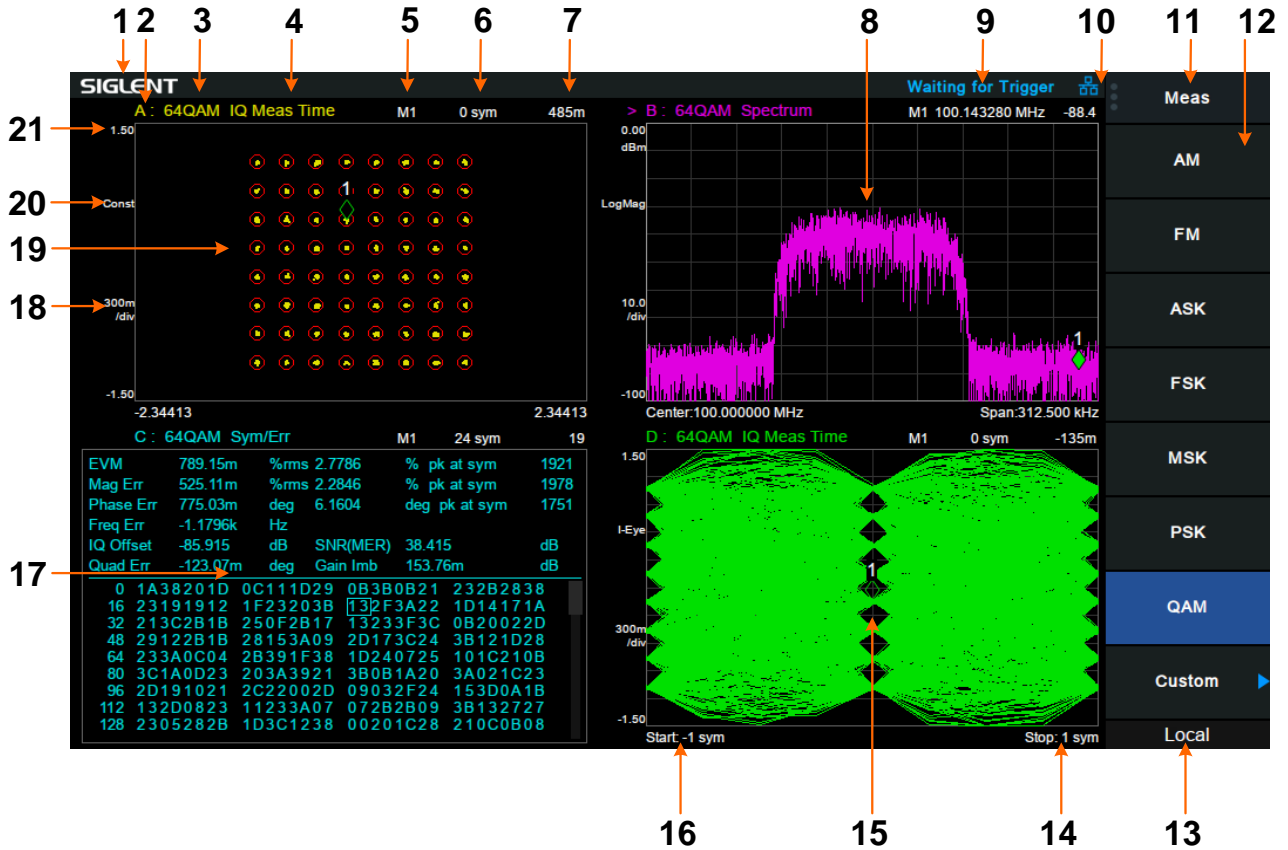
1 2 3 4 5 6 7 8 9 10 11 12

SIGLENT

A : 64QAM IQ Meas Time M1 0 sym 485m

Waiting for Trigger

Meas

21 1.50

20 Const

19

18 300m /div

-1.50

-2.34413 2.34413

1

> B : 64QAM Spectrum M1 100.143280 MHz -88.4

0.00 dBm

LogMag

10.0 /div

-100

Center:100.000000 MHz Span:312.500 kHz

AM

FM

ASK

FSK

MSK

PSK

QAM

Custom

Local

C : 64QAM Sym/Err M1 24 sym 19

| EVM | 789.15m | %rms | 2.7786 | % pk at sym | 1921 |
|---|---|---|---|---|---|
| Mag Err | 525.11m | %rms | 2.2846 | % pk at sym | 1978 |
| Phase Err | 775.03m | deg | 6.1604 | deg pk at sym | 1751 |
| Freq Err | -1.1796k | Hz | | | |
| IQ Offset | -85.915 | dB | SNR(MER) | 38.415 | dB |
| Quad Err | -123.07m | deg | Gain Imb | 153.76m | dB |

17

0 1A38201D 0C111D29 0B3B0B21 232B2838
16 23191912 1F23203B 132F3A22 1D14171A
32 213C2B1B 250F2B17 13233F3C 0B20022D
48 29122B1B 28153A09 2D173C24 3B121D28
64 233A0C04 2B391F38 1D240725 101C210B
80 3C1A0D23 203A3921 3B0B1A20 3A021C23
96 2D191021 2C22002D 09032F24 153D0A1B
112 132D0823 11233A07 072B2B09 3B132727
128 2305282B 1D3C1238 00201C28 210C0B08

D : 64QAM IQ Meas Time M1 0 sym -135m

1.50

I-Eye

300m /div

-1.50

1

Start: -1 sym Stop: 1 sym

16 15 14 13